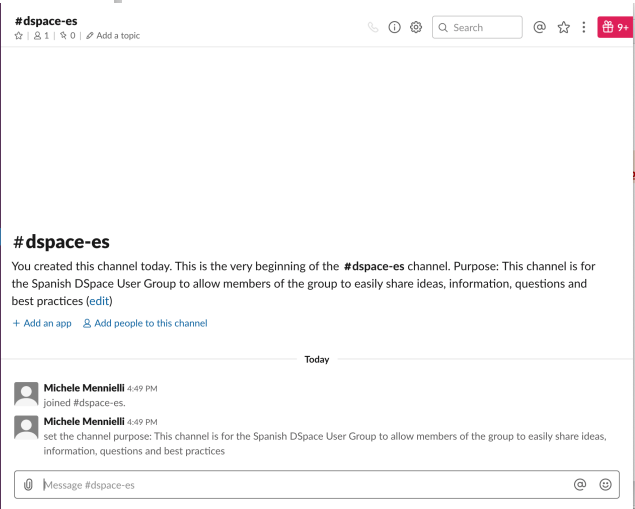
#dspace-es
☆ | 1 | 0 | Add a topic

Search

9+

#dspace-es

You created this channel today. This is the very beginning of the #dspace-es channel. Purpose: This channel is for the Spanish DSpace User Group to allow members of the group to easily share ideas, information, questions and best practices (edit)

+ Add an app  Add people to this channel

Today

Michele Mennielli 4:49 PM
joined #dspace-es.

Michele Mennielli 4:49 PM
set the channel purpose: This channel is for the Spanish DSpace User Group to allow members of the group to easily share ideas, information, questions and best practices

Message #dspace-es